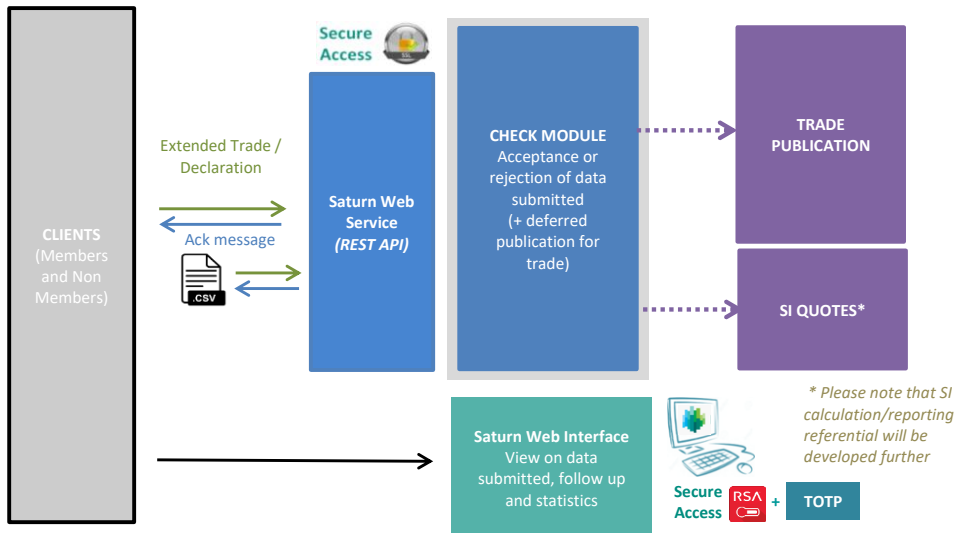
CLIENTS
(Members and Non Members)

Extended Trade / Declaration

Ack message

.CSV

Secure Access

SSL

Saturn Web Service
(REST API)

CHECK MODULE
Acceptance or rejection of data submitted
(+ deferred publication for trade)

TRADE PUBLICATION

SI QUOTES*

* Please note that SI calculation/reporting referential will be developed further

Saturn Web Interface
View on data submitted, follow up and statistics

Secure Access

RSA

+

TOTP